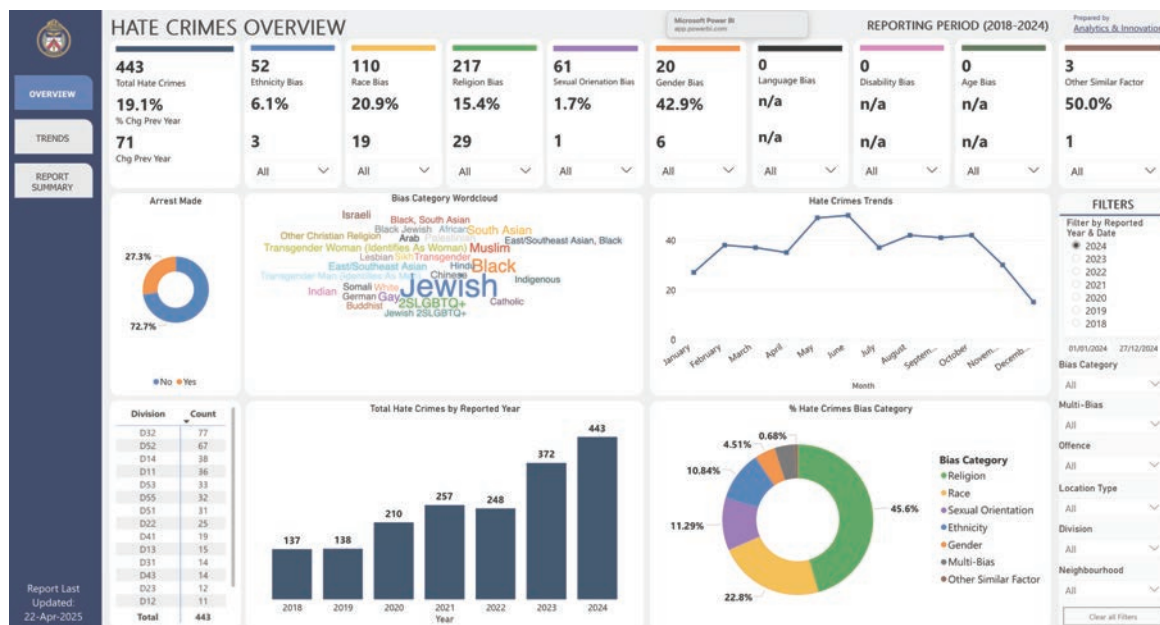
HATE CRIMES OVERVIEW

Microsoft Power BI
app.powerbi.com

REPORTING PERIOD (2018-2024)

Prepared by
Analytics & Innovation

OVERVIEW

TRENDS

REPORT SUMMARY

443
Total Hate Crimes
19.1%
% Chg Prev Year
71
Chg Prev Year

52
Ethnicity Bias
6.1%
3
All

110
Race Bias
20.9%
19
All

217
Religion Bias
15.4%
29
All

61
Sexual Orientation Bias
1.7%
1
All

20
Gender Bias
42.9%
6
All

0
Language Bias
n/a
n/a
All

0
Disability Bias
n/a
n/a
All

0
Age Bias
n/a
n/a
All

3
Other Similar Factor
50.0%
1
All

Arrest Made

27.3%
72.7%
No Yes

Bias Category Wordcloud

Israeli Black, South Asian Other Christian Religion Black Jewish African South Asian Arab East/Southeast Asian, Black Transgender Woman (Identifies As Woman) Muslim Lesbian Sikh Transgender East/Southeast Asian Hindu Black Transgender Man (Identifies As Man) Chinese Indigenous Somali White Indian German Gay Jewish Buddhist 2SLGBTQ+ Catholic Jewish 2SLGBTQ+

Hate Crimes Trends

40
20
0
January February March April May June July August Septem... October Novem... Decemb...
Month

FILTERS
Filter by Reported Year & Date
2024
2023
2022
2021
2020
2019
2018
01/01/2024 27/12/2024
Bias Category
All
Multi-Bias
All
Offence
All
Location Type
All
Division
All
Neighbourhood
All
Clear all Filters

| Division | Count |
|---|---|
| D32 | 77 |
| D52 | 67 |
| D14 | 38 |
| D11 | 36 |
| D53 | 33 |
| D55 | 32 |
| D51 | 31 |
| D22 | 25 |
| D41 | 19 |
| D13 | 15 |
| D31 | 14 |
| D43 | 14 |
| D23 | 12 |
| D12 | 11 |
| Total | 443 |

Total Hate Crimes by Reported Year

137 138 210 257 248 372 443
2018 2019 2020 2021 2022 2023 2024
Year

% Hate Crimes Bias Category

0.68%
4.51%
10.84%
11.29%
22.8%
45.6%

Bias Category
Religion
Race
Sexual Orientation
Ethnicity
Gender
Multi-Bias
Other Similar Factor

Report Last Updated: 22-Apr-2025